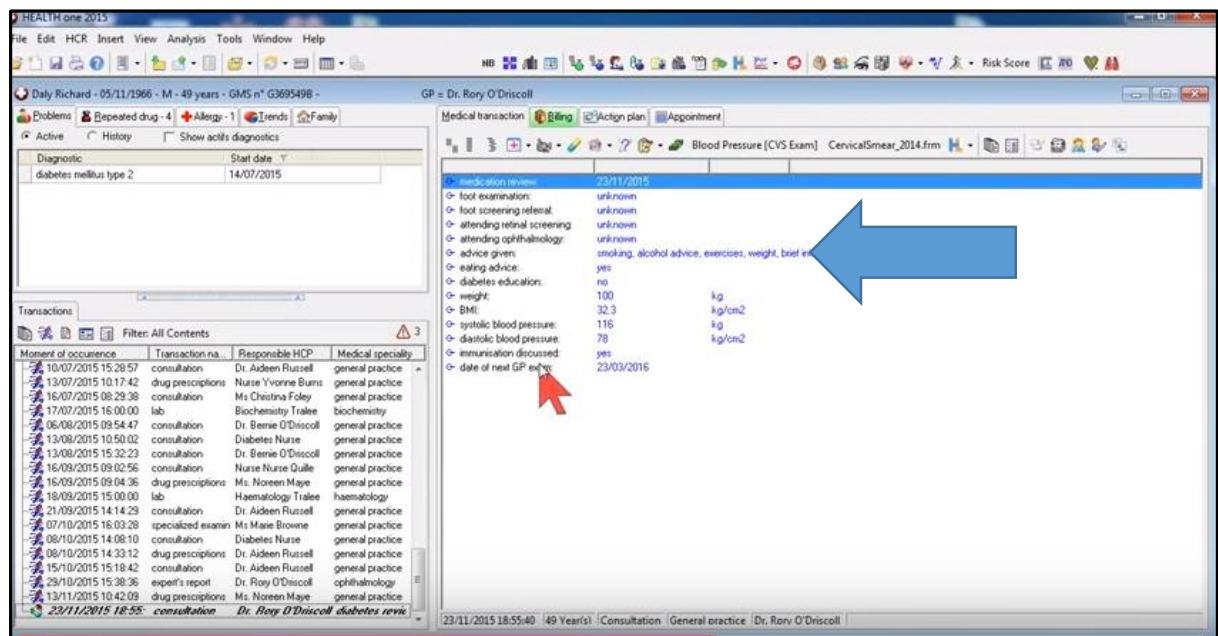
HEALTH one 2015

File Edit HCR Insert View Analysis Tools Window Help

Risk Score

Daly Richard - 05/11/1966 - M - 49 years - GMS n° G3695498 -

GP = Dr. Rory O'Driscoll

Problems | Repeated drug - 4 | Allergy - 1 | Trends | Family

Active | History | Show actifs diagnostics

| Diagnostic | Start date |
|---|---|
| diabetes mellitus type 2 | 14/07/2015 |

Transactions

Filter: All Contents

3

| Moment of occurrence | Transaction na... | Responsible HCP | Medical speciality |
|---|---|---|---|
| 10/07/2015 15:28:57 | consultation | Dr. Aideen Russell | general practice |
| 13/07/2015 10:17:42 | drug prescriptions | Nurse Yvonne Burns | general practice |
| 16/07/2015 08:29:38 | consultation | Ms Christina Foley | general practice |
| 17/07/2015 16:00:00 | lab | Biochemistry Tralee | biochemistry |
| 06/08/2015 09:54:47 | consultation | Dr. Bernie O'Driscoll | general practice |
| 13/08/2015 10:50:02 | consultation | Diabetes Nurse | general practice |
| 13/08/2015 15:32:23 | consultation | Dr. Bernie O'Driscoll | general practice |
| 16/09/2015 09:02:56 | consultation | Nurse Nurse Quille | general practice |
| 16/09/2015 09:04:36 | drug prescriptions | Ms. Noreen Maye | general practice |
| 18/09/2015 15:00:00 | lab | Haematology Tralee | haematology |
| 21/09/2015 14:14:29 | consultation | Dr. Aideen Russell | general practice |
| 07/10/2015 16:03:28 | specialized examin | Ms Marie Browne | general practice |
| 08/10/2015 14:08:10 | consultation | Diabetes Nurse | general practice |
| 08/10/2015 14:33:12 | drug prescriptions | Dr. Aideen Russell | general practice |
| 15/10/2015 15:18:42 | consultation | Dr. Aideen Russell | general practice |
| 29/10/2015 15:38:36 | expert's report | Dr. Rory O'Driscoll | ophthalmology |
| 13/11/2015 10:42:09 | drug prescriptions | Ms. Noreen Maye | general practice |
| 23/11/2015 18:55: | consultation | Dr. Rory O'Driscoll | diabetes revie |

Medical transaction | Billing | Action plan | Appointment

Blood Pressure [CVS Exam] CervicalSmear_2014.frm

medication review: 23/11/2015
foot examination: unknown
foot screening referral: unknown
attending retinal screening: unknown
attending ophthalmology: unknown
advice given: smoking, alcohol advice, exercises, weight, brief in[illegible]
eating advice: yes
diabetes education: no
weight: 100 kg
BMI: 32.3 kg/cm2
systolic blood pressure: 116 kg
diastolic blood pressure: 78 kg/cm2
immunisation discussed: yes
date of next GP exam: 23/03/2016

23/11/2015 18:55:40 | 49 Year(s) | Consultation | General practice | Dr. Rory O'Driscoll